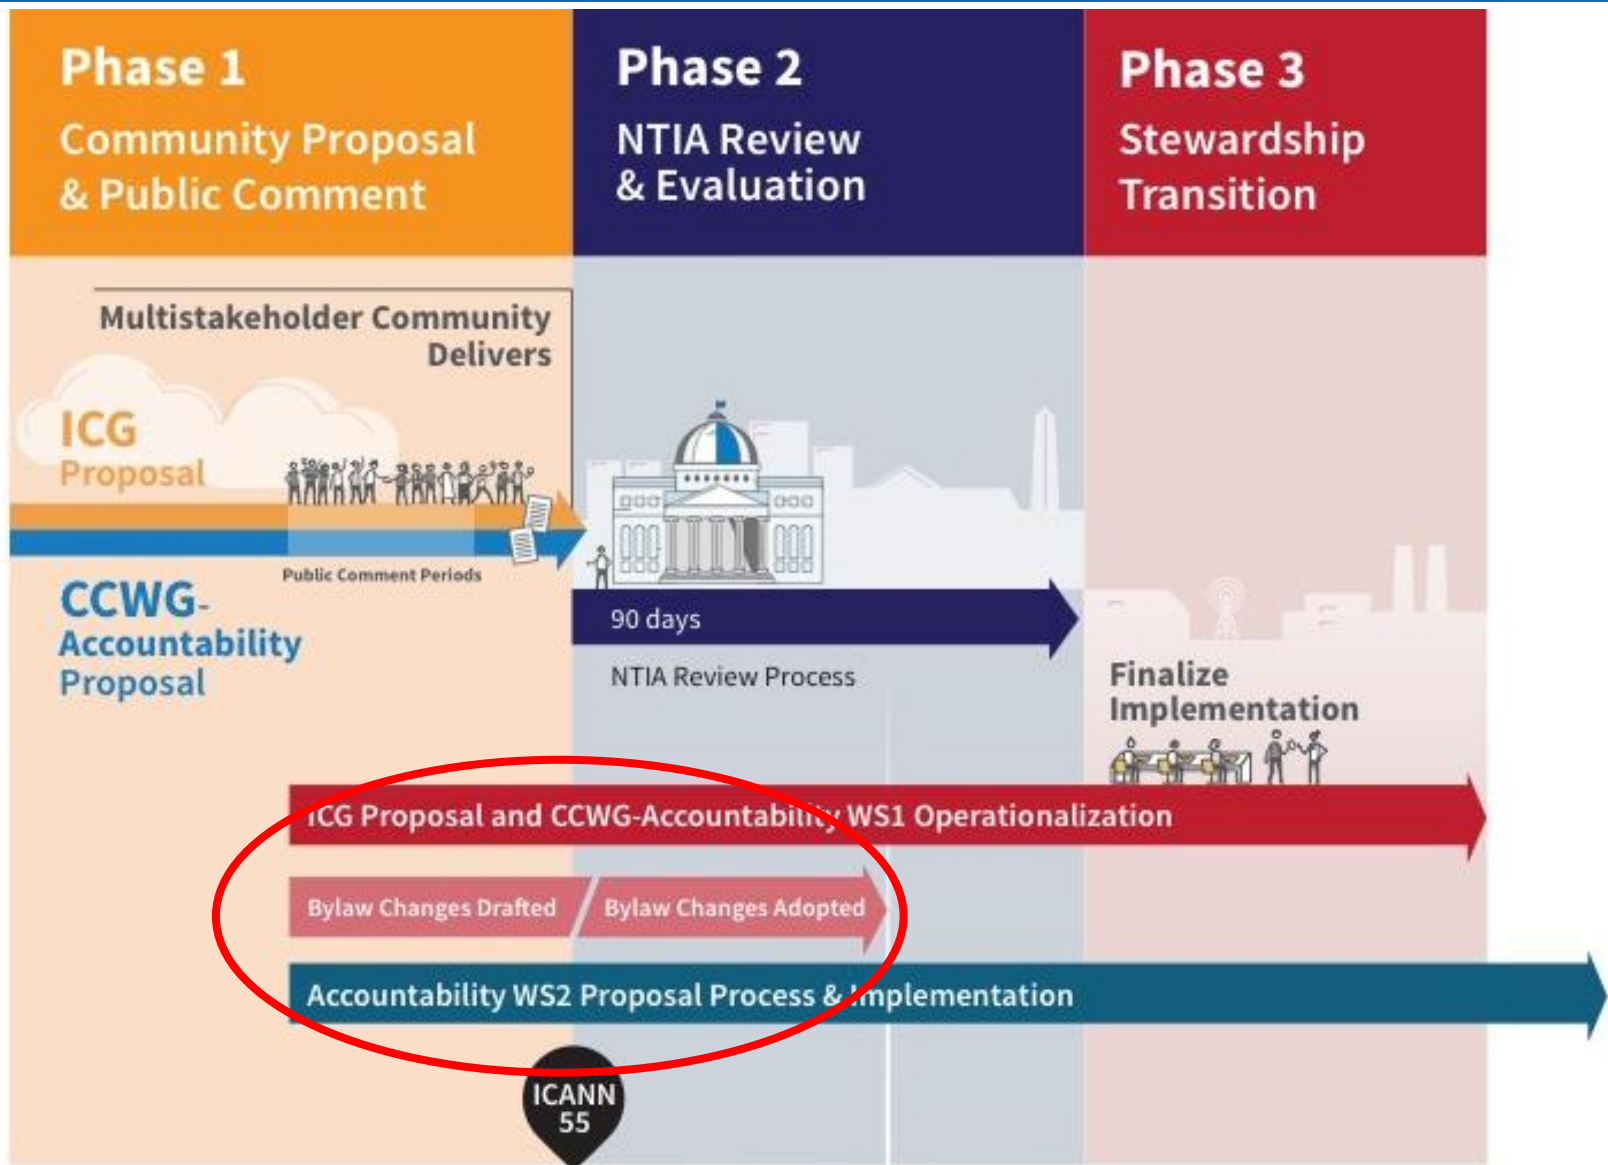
Phase 1
Community Proposal & Public Comment

Phase 2
NTIA Review & Evaluation

Phase 3
Stewardship Transition

Multistakeholder Community Delivers

ICG Proposal

Public Comment Periods

CCWG-Accountability Proposal

90 days

NTIA Review Process

Finalize Implementation

ICG Proposal and CCWG-Accountability WS1 Operationalization

Bylaw Changes Drafted

Bylaw Changes Adopted

Accountability WS2 Proposal Process & Implementation

ICANN 55